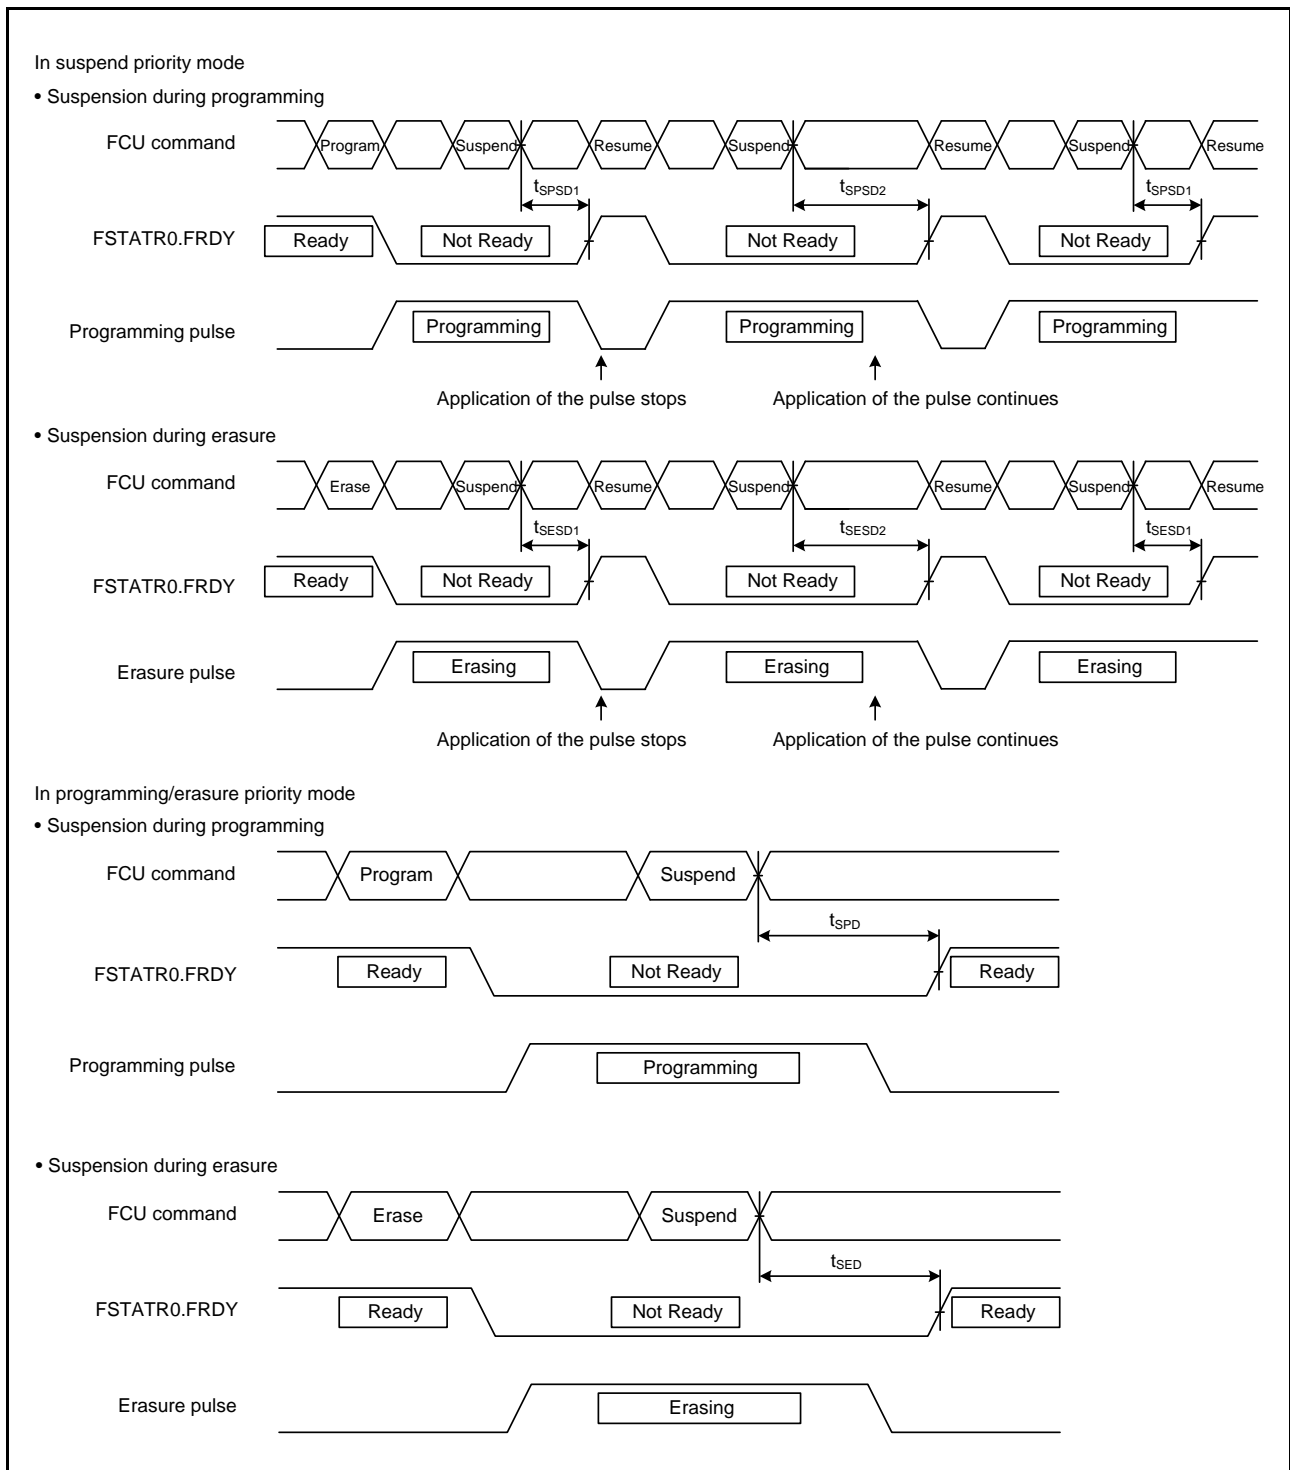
In suspend priority mode

• Suspension during programming

FCU command Program Suspend Resume Suspend Resume Suspend Resume

$t_{SPSD1}$ $t_{SPSD2}$ $t_{SPSD1}$

FSTATR0.FRDY Ready Not Ready Not Ready Not Ready

Programming pulse Programming Programming Programming

Application of the pulse stops Application of the pulse continues

• Suspension during erasure

FCU command Erase Suspend Resume Suspend Resume Suspend Resume

$t_{SESD1}$ $t_{SESD2}$ $t_{SESD1}$

FSTATR0.FRDY Ready Not Ready Not Ready Not Ready

Erasure pulse Erasing Erasing Erasing

Application of the pulse stops Application of the pulse continues

In programming/erasure priority mode

• Suspension during programming

FCU command Program Suspend

$t_{SPD}$

FSTATR0.FRDY Ready Not Ready Ready

Programming pulse Programming

• Suspension during erasure

FCU command Erase Suspend

$t_{SED}$

FSTATR0.FRDY Ready Not Ready Ready

Erasure pulse Erasing